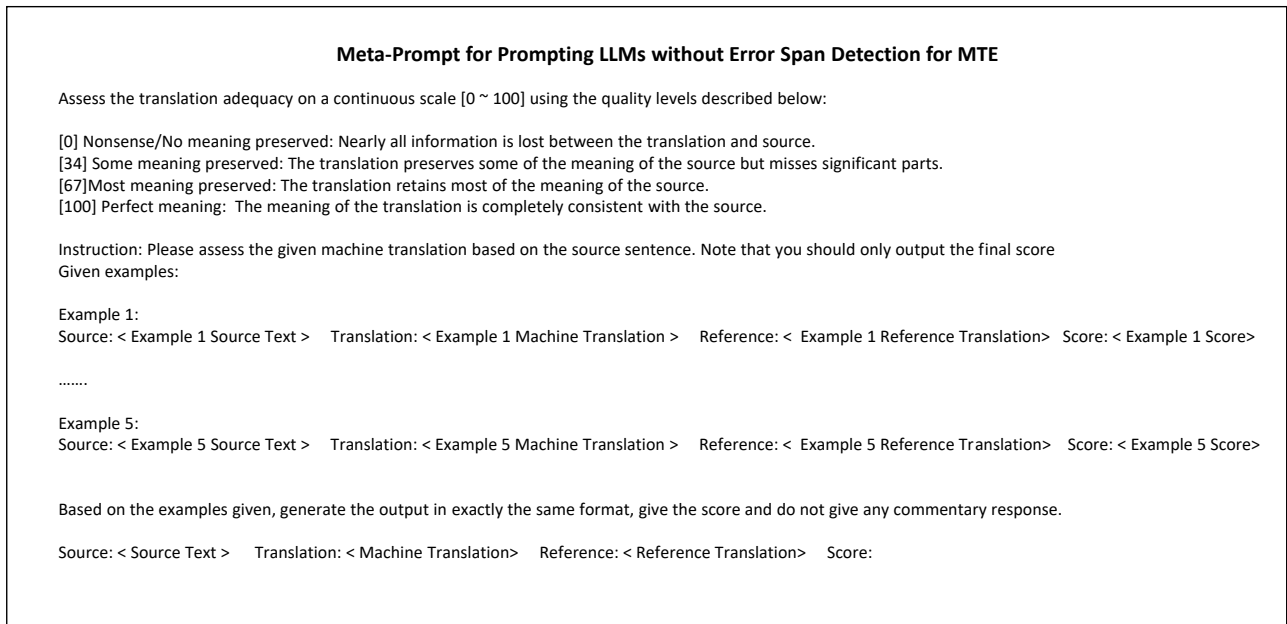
**Meta-Prompt for Prompting LLMs without Error Span Detection for MTE**

Assess the translation adequacy on a continuous scale [0 ~ 100] using the quality levels described below:

[0] Nonsense/No meaning preserved: Nearly all information is lost between the translation and source.
[34] Some meaning preserved: The translation preserves some of the meaning of the source but misses significant parts.
[67]Most meaning preserved: The translation retains most of the meaning of the source.
[100] Perfect meaning: The meaning of the translation is completely consistent with the source.

Instruction: Please assess the given machine translation based on the source sentence. Note that you should only output the final score
Given examples:

Example 1:
Source: < Example 1 Source Text > Translation: < Example 1 Machine Translation > Reference: < Example 1 Reference Translation> Score: < Example 1 Score>

…….

Example 5:
Source: < Example 5 Source Text > Translation: < Example 5 Machine Translation > Reference: < Example 5 Reference Translation> Score: < Example 5 Score>

Based on the examples given, generate the output in exactly the same format, give the score and do not give any commentary response.

Source: < Source Text > Translation: < Machine Translation> Reference: < Reference Translation> Score: